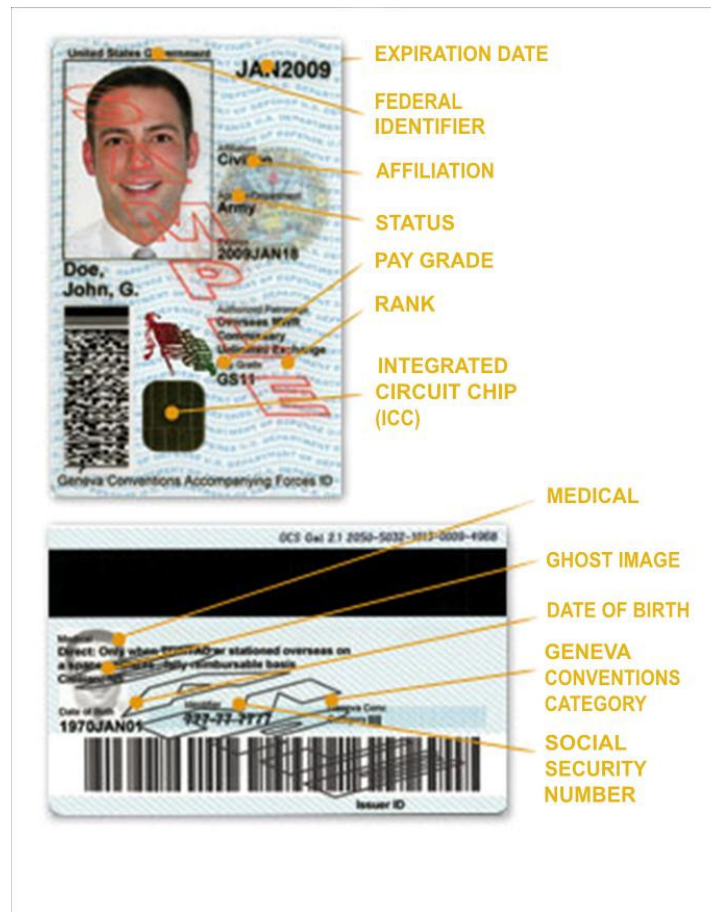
United States Government

JAN2009

EXPIRATION DATE

FEDERAL IDENTIFIER

Affiliation
Civilian

AFFILIATION

Agency/Department
Army

STATUS

Issued
2009JAN18

PAY GRADE

Doe, John, G.

RANK

Authorized Patronage
Overseas Only
Commissary
Authorized Exchange

Pay Grade
GS11

INTEGRATED CIRCUIT CHIP (ICC)

Geneva Conventions Accompanying Forces ID

MEDICAL

OCS Gel 2.1 2050-5032-1013-0009-4068

GHOST IMAGE

DATE OF BIRTH

Medical
Direct: Only when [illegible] stationed overseas on a space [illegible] fully reimbursable basis
Civilian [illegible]

GENEVA CONVENTIONS CATEGORY

Date of Birth
1970JAN01

Identifier
127-77-7777

Geneva Conv Category III

SOCIAL SECURITY NUMBER

Issuer ID